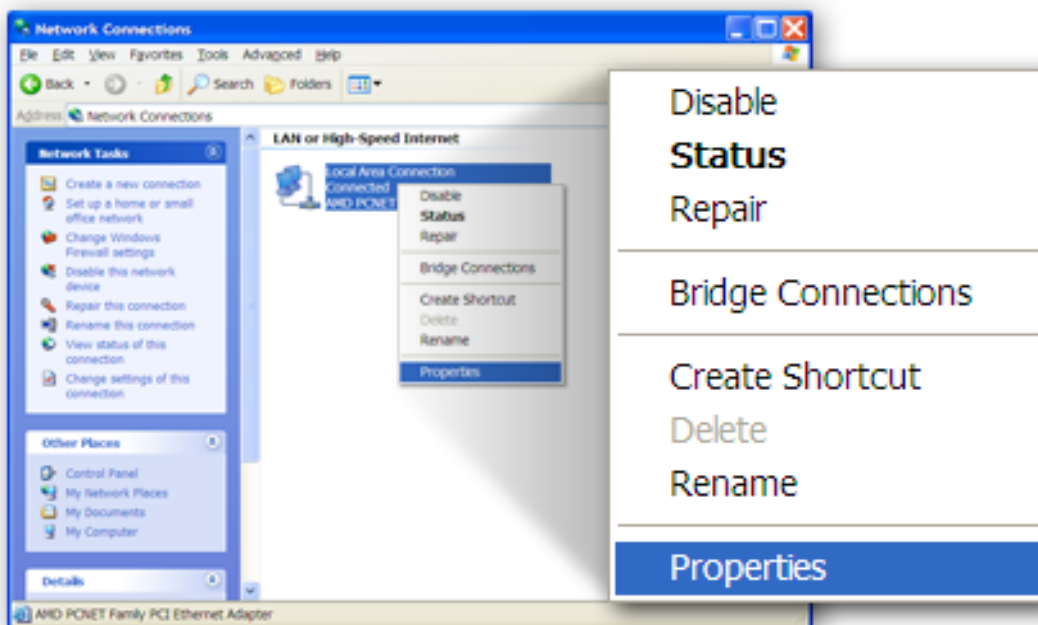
Network Connections

File Edit View Favorites Tools Advanced Help

Back Search Folders

Address Network Connections

Network Tasks

Create a new connection
Set up a home or small office network
Change Windows Firewall settings
Disable this network device
Repair this connection
Rename this connection
View status of this connection
Change settings of this connection

Other Places

Control Panel
My Network Places
My Documents
My Computer

Details

LAN or High-Speed Internet

Local Area Connection
Connected
AMD PCNET

Disable
Status
Repair
Bridge Connections
Create Shortcut
Delete
Rename
Properties

AMD PCNET Family PCI Ethernet Adapter

Disable
Status
Repair
Bridge Connections
Create Shortcut
Delete
Rename
Properties